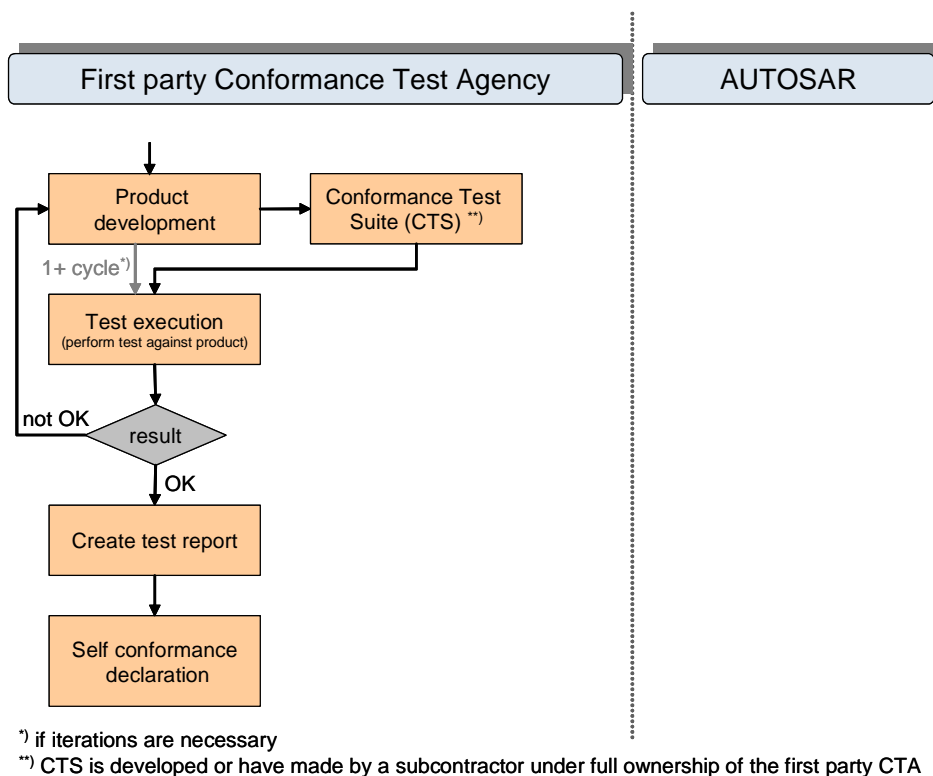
First party Conformance Test Agency

AUTOSAR

Product development

Conformance Test Suite (CTS) $^{**)}$

1+ cycle$^{*)}$

Test execution
(perform test against product)

not OK

result

OK

Create test report

Self conformance declaration

$^{*)}$ if iterations are necessary
$^{**)}$ CTS is developed or have made by a subcontractor under full ownership of the first party CTA